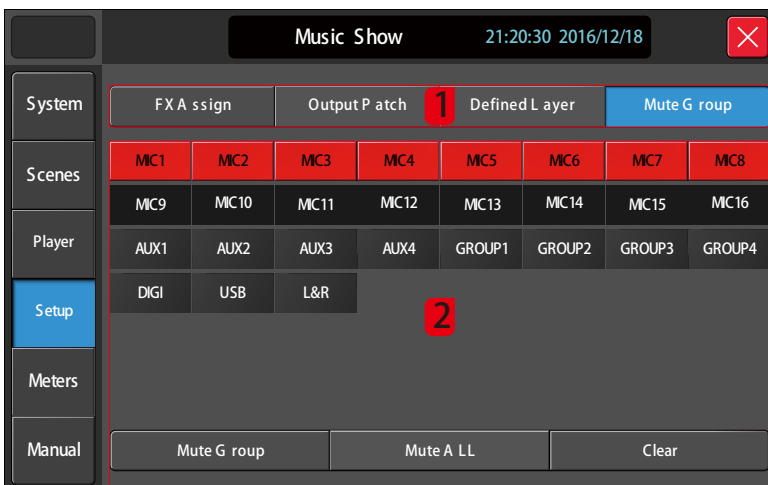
Music Show 21:20:30 2016/12/18

System
Scenes
Player
Setup
Meters
Manual

FX Assign
Output Patch
1
Defined Layer
Mute Group

| MIC1 | MIC2 | MIC3 | MIC4 | MIC5 | MIC6 | MIC7 | MIC8 |
|---|---|---|---|---|---|---|---|
| MIC9 | MIC10 | MIC11 | MIC12 | MIC13 | MIC14 | MIC15 | MIC16 |
| AUX1 | AUX2 | AUX3 | AUX4 | GROUP1 | GROUP2 | GROUP3 | GROUP4 |
| DIGI | USB | L&R | | | | | |

2

Mute Group
Mute ALL
Clear